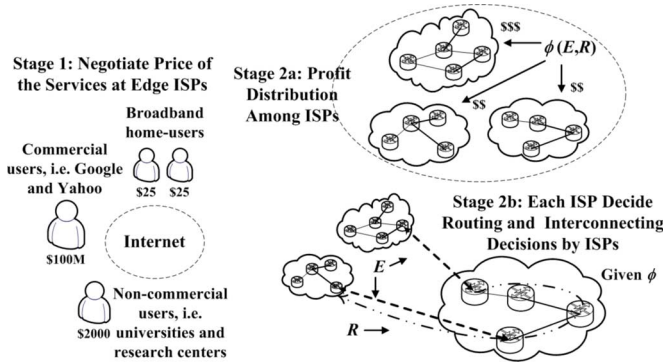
Stage 1: Negotiate Price of the Services at Edge ISPs

Broadband home-users

$25 $25

Commercial users, i.e. Google and Yahoo

$100M

Internet

Non-commercial users, i.e. universities and research centers

$2000

Stage 2a: Profit Distribution Among ISPs

$$$

$\phi(E,R)$

$$

$$

Stage 2b: Each ISP Decide Routing and Interconnecting Decisions by ISPs

$E$

$R$

Given $\phi$